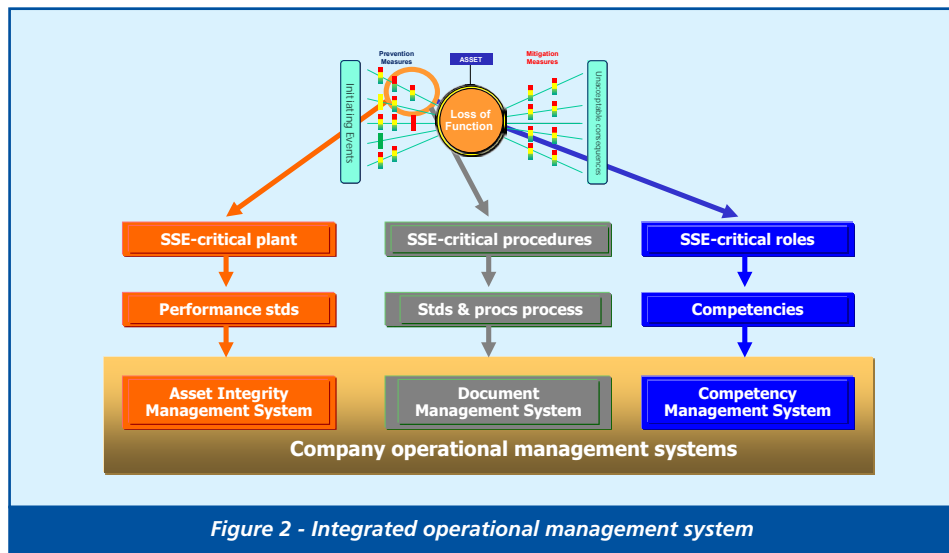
Prevention Measures

ASSET

Mitigation Measures

Initiating Events

Loss of Function

Unacceptable consequences

SSE-critical plant

SSE-critical procedures

SSE-critical roles

Performance stds

Stds & procs process

Competencies

Asset Integrity Management System

Document Management System

Competency Management System

Company operational management systems

Figure 2 - Integrated operational management system